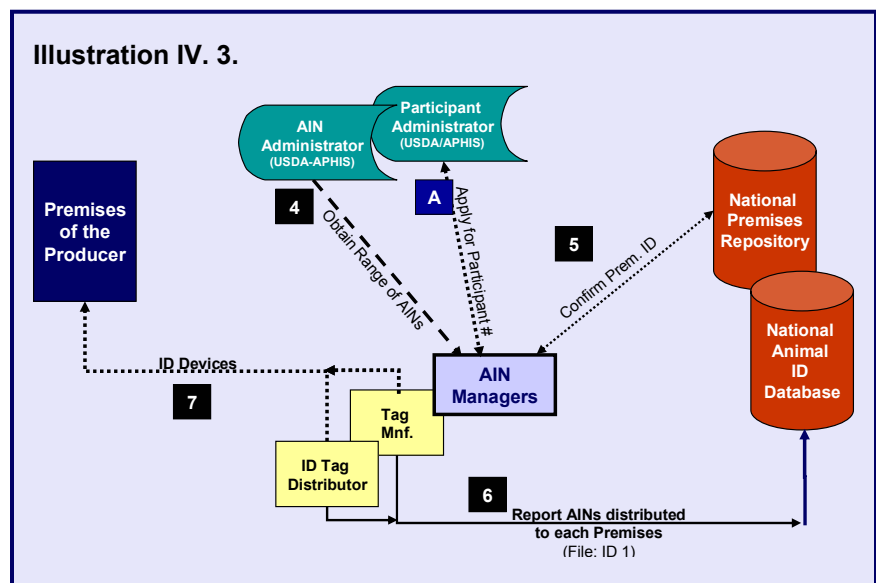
Illustration IV. 3.

AIN Administrator (USDA-APHIS)

Participant Administrator (USDA/APHIS)

Premises of the Producer

National Premises Repository

National Animal ID Database

4

A

5

Obtain Range of AINs

Apply for Participant #

Confirm Prem. ID

ID Devices

7

AIN Managers

Tag Mnf.

ID Tag Distributor

6

Report AINs distributed to each Premises (File: ID 1)